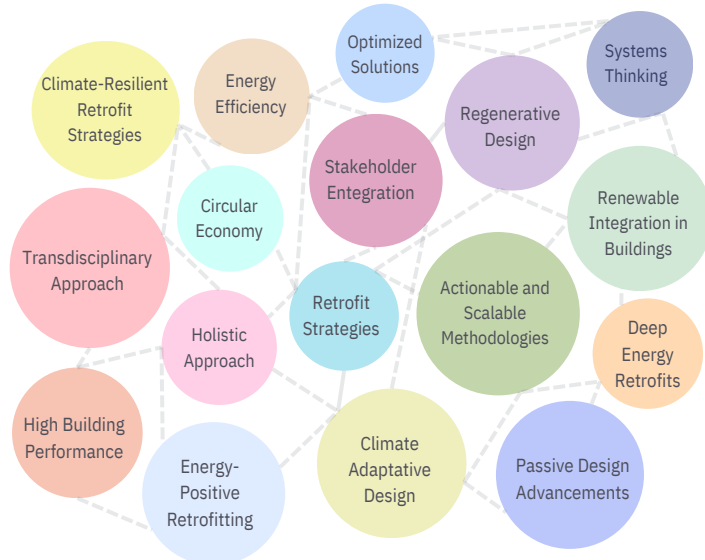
Optimized Solutions

Systems Thinking

Climate-Resilient Retrofit Strategies

Energy Efficiency

Regenerative Design

Stakeholder Entegration

Circular Economy

Renewable Integration in Buildings

Transdisciplinary Approach

Actionable and Scalable Methodologies

Retrofit Strategies

Holistic Approach

Deep Energy Retrofits

High Building Performance

Climate Adaptative Design

Energy-Positive Retrofitting

Passive Design Advancements